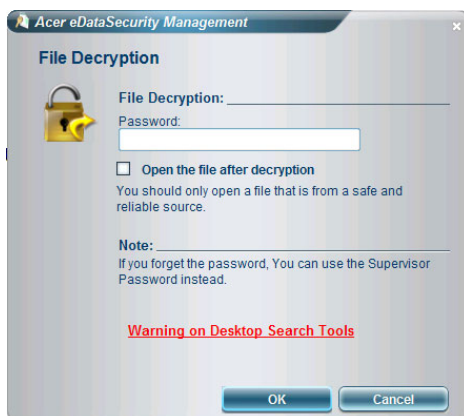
Acer eDataSecurity Management

File Decryption

File Decryption:

Password:

Open the file after decryption

You should only open a file that is from a safe and reliable source.

Note:

If you forget the password, You can use the Supervisor Password instead.

Warning on Desktop Search Tools

OK

Cancel